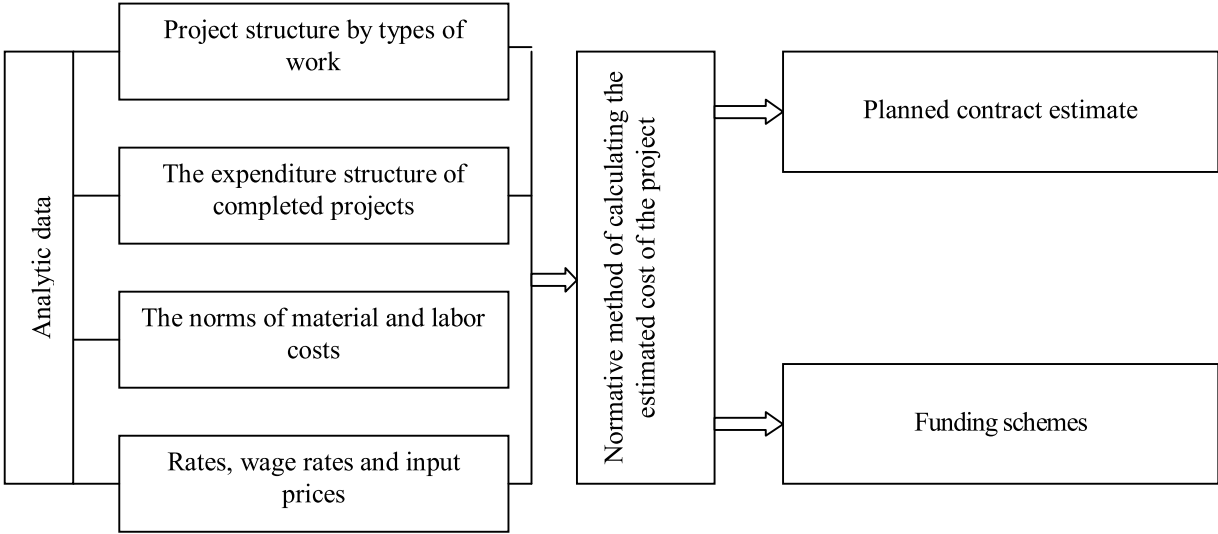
Analytic data

Project structure by types of work

The expenditure structure of completed projects

The norms of material and labor costs

Rates, wage rates and input prices

Normative method of calculating the estimated cost of the project

Planned contract estimate

Funding schemes